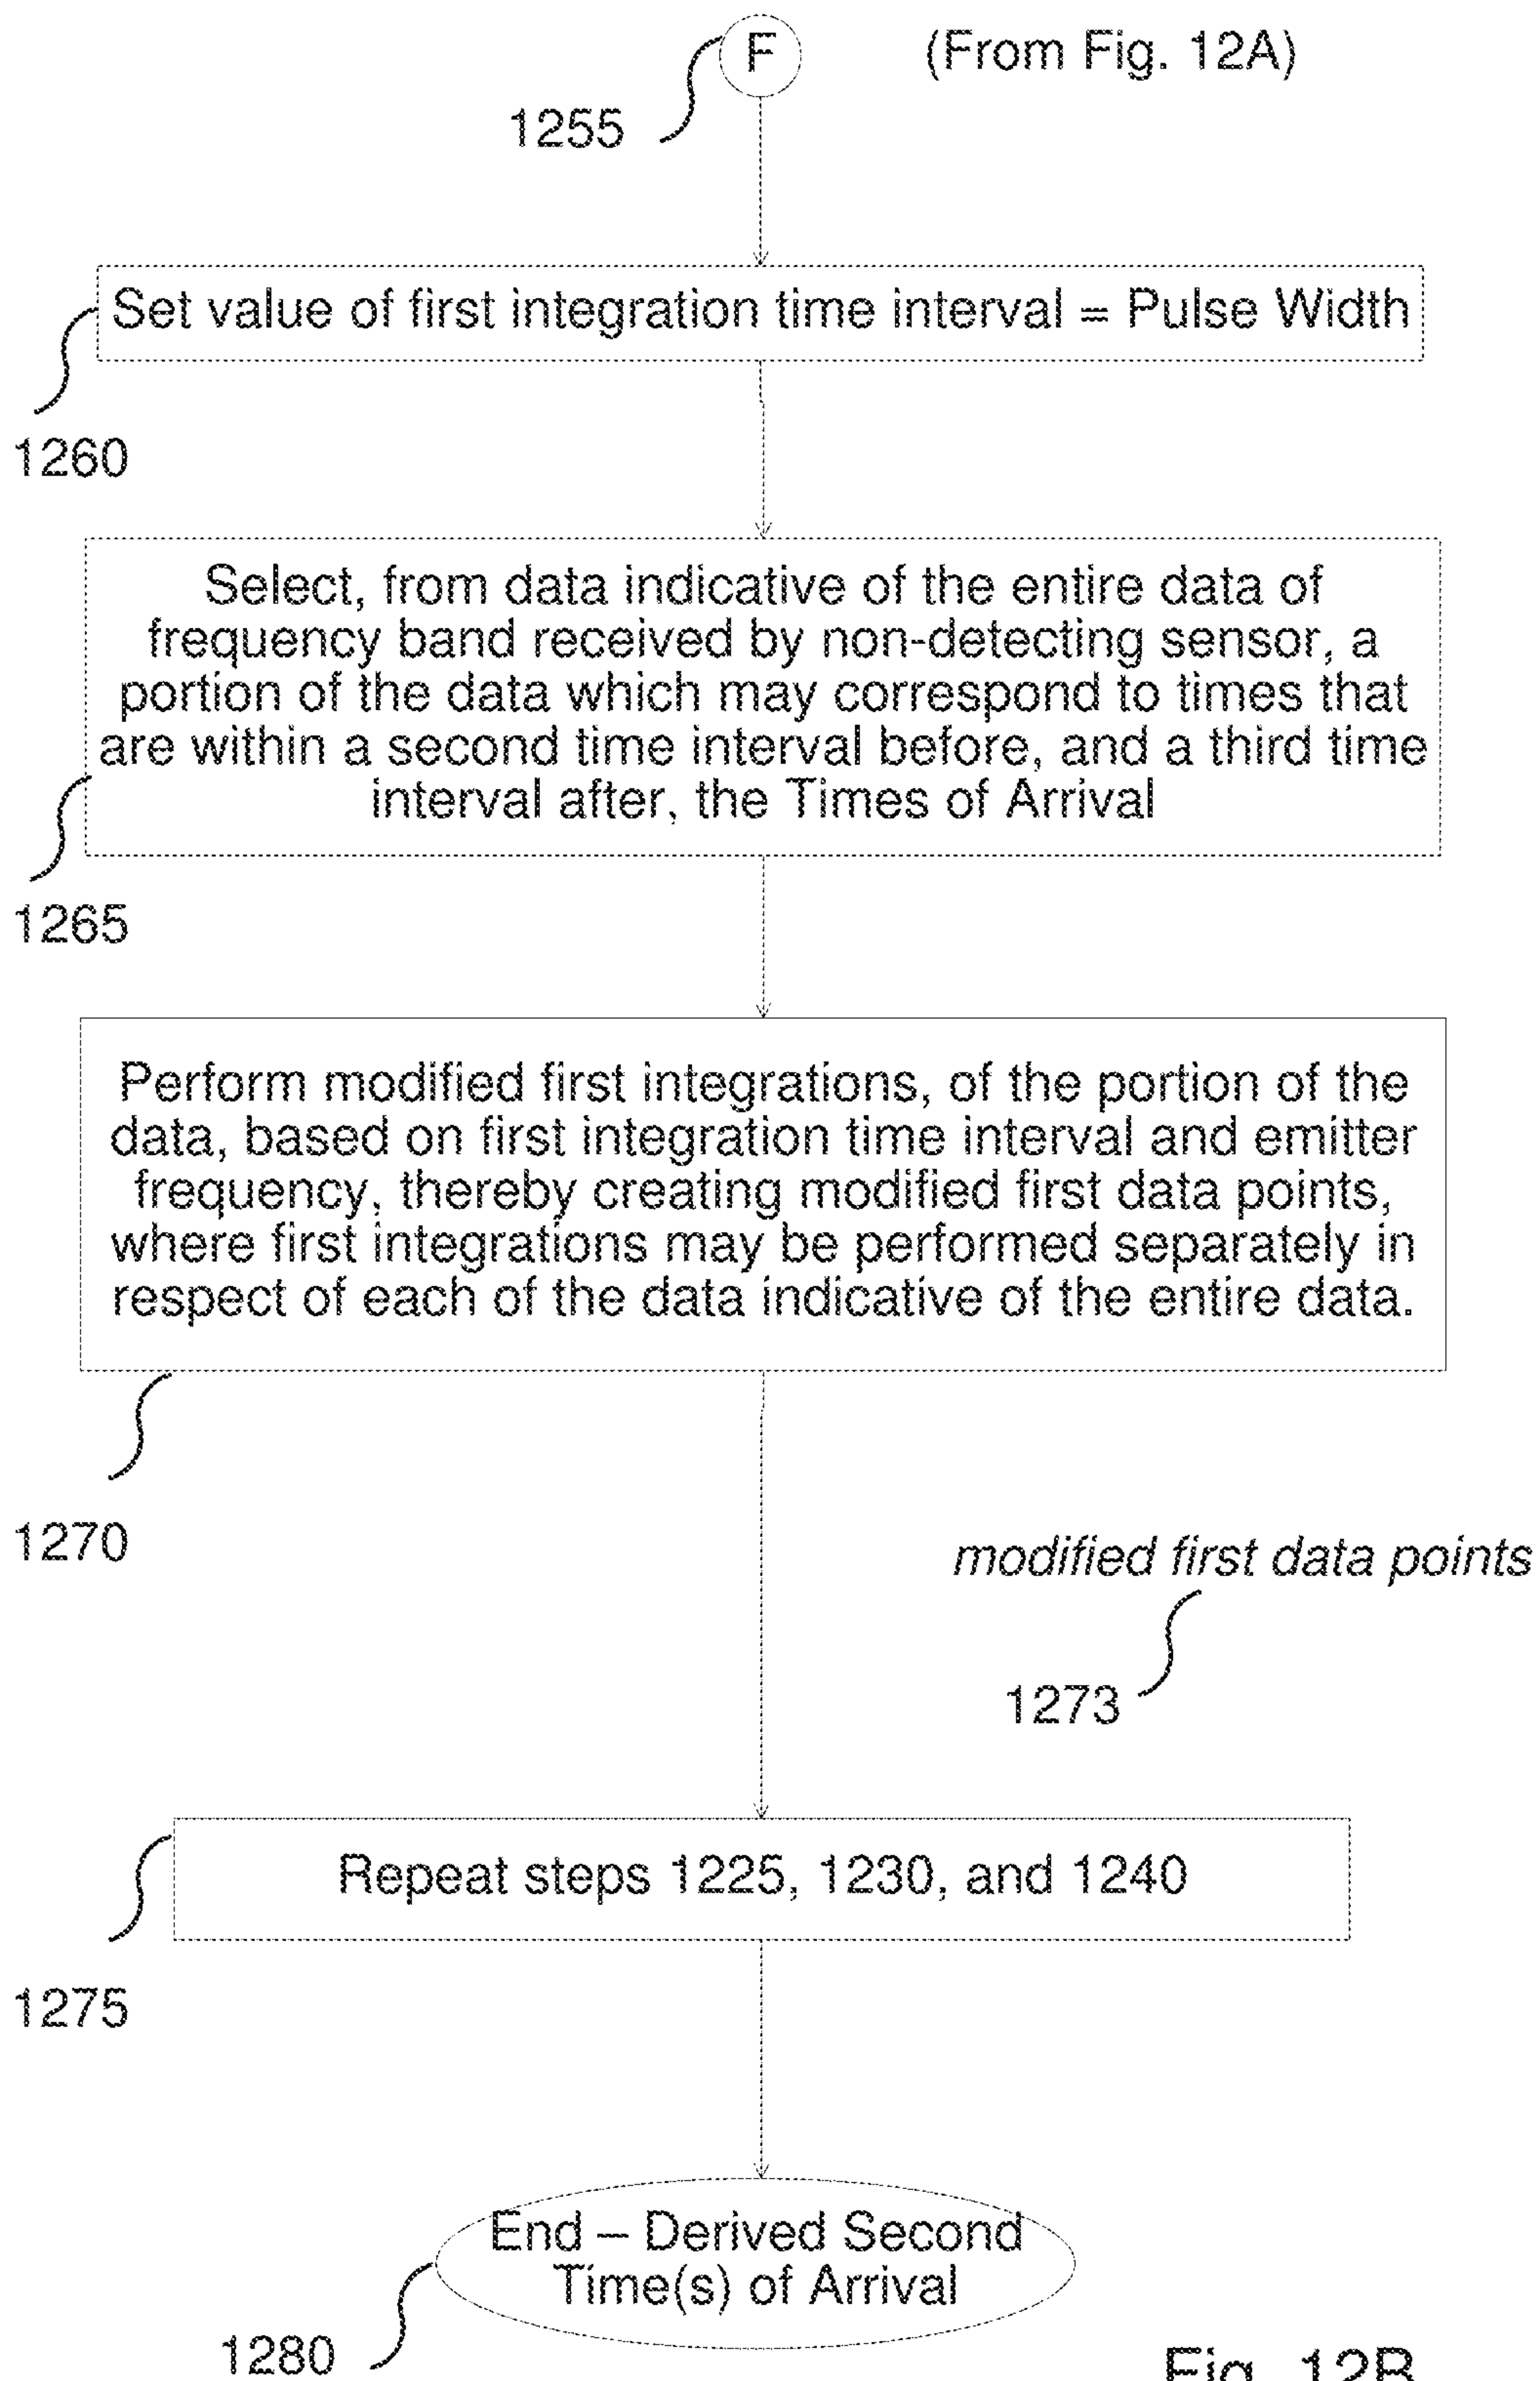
F

(From Fig. 12A)

1255

Set value of first integration time interval = Pulse Width

1260

Select, from data indicative of the entire data of frequency band received by non-detecting sensor, a portion of the data which may correspond to times that are within a second time interval before, and a third time interval after, the Times of Arrival

1265

Perform modified first integrations, of the portion of the data, based on first integration time interval and emitter frequency, thereby creating modified first data points, where first integrations may be performed separately in respect of each of the data indicative of the entire data.

1270

modified first data points

1273

Repeat steps 1225, 1230, and 1240

1275

End – Derived Second Time(s) of Arrival

1280

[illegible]